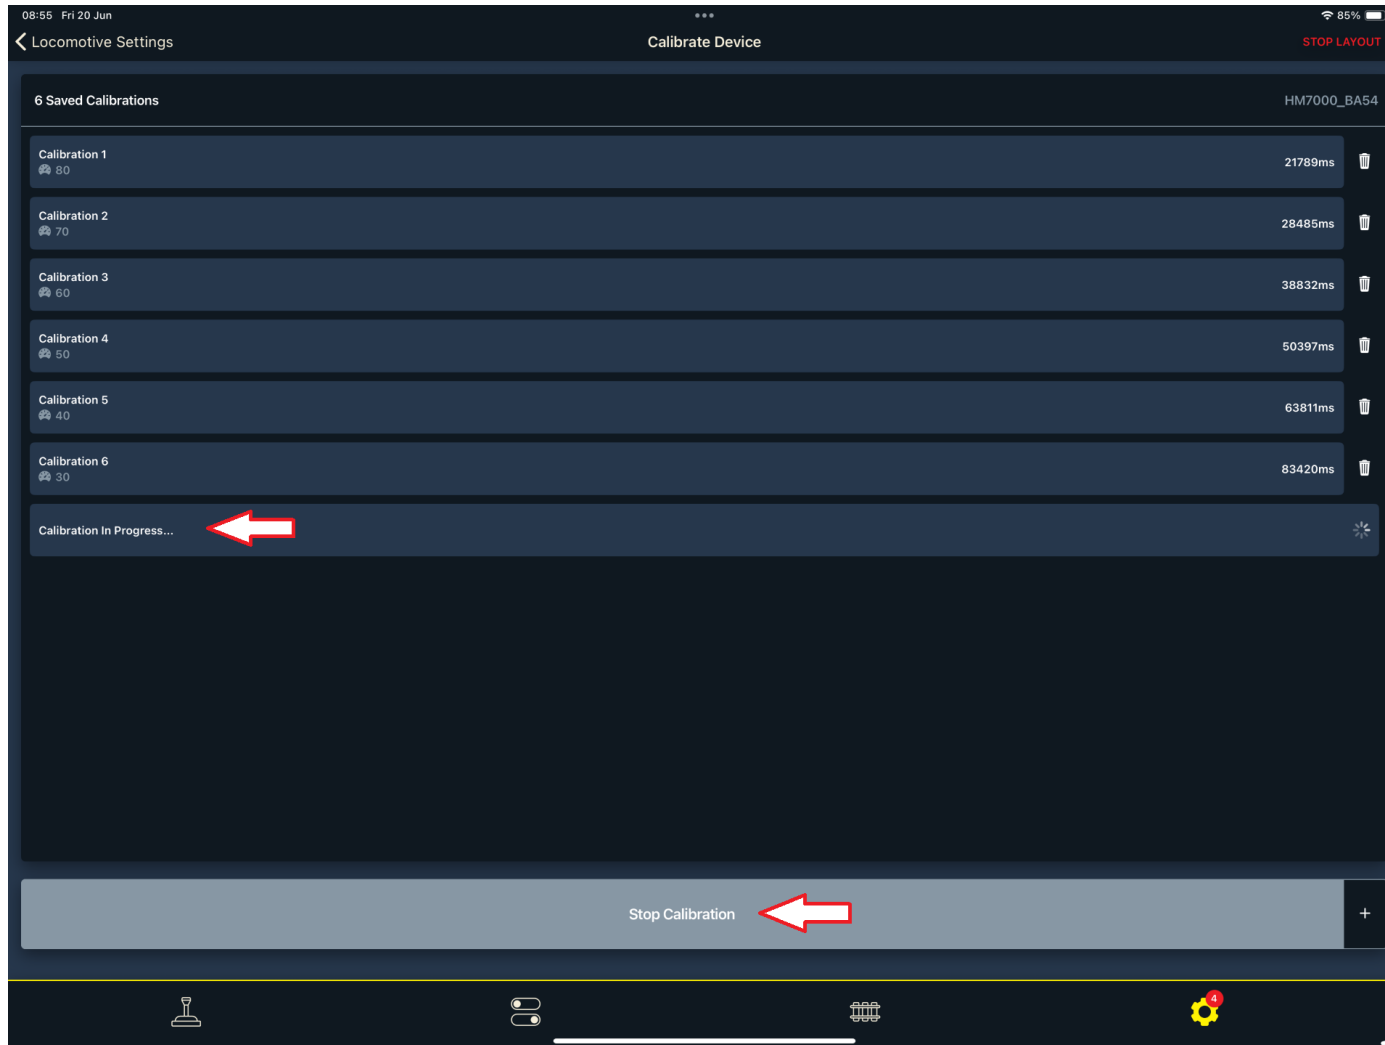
08:55 Fri 20 Jun

85%

Locomotive Settings

Calibrate Device

STOP LAYOUT

6 Saved Calibrations

HM7000_BA54

Calibration 1
80
21789ms

Calibration 2
70
28485ms

Calibration 3
60
38832ms

Calibration 4
50
50397ms

Calibration 5
40
63811ms

Calibration 6
30
83420ms

Calibration In Progress...

Stop Calibration

+

4